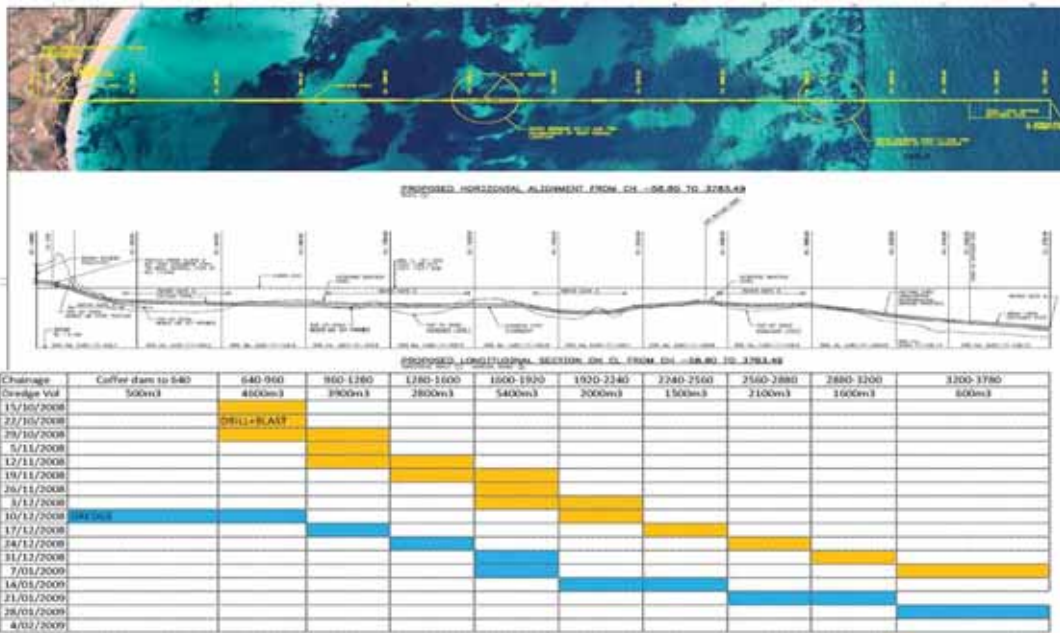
PROPOSED HORIZONTAL ALIGNMENT FROM CH -58.80 TO 3783.49

PROPOSED LONGITUDINAL SECTION ON CL FROM CH -58.80 TO 3783.49

| Chainage | Coffer dam to 640 | 640-960 | 960-1280 | 1280-1600 | 1600-1920 | 1920-2240 | 2240-2560 | 2560-2880 | 2880-3200 | 3200-3780 |
|---|---|---|---|---|---|---|---|---|---|---|
| Dredge Vol | 500m3 | 4600m3 | 3900m3 | 2800m3 | 5400m3 | 2000m3 | 1500m3 | 2100m3 | 1600m3 | 600m3 |
| 15/10/2008 | | | | | | | | | | |
| 22/10/2008 | | DRILL+BLAST | | | | | | | | |
| 29/10/2008 | | | | | | | | | | |
| 5/11/2008 | | | | | | | | | | |
| 12/11/2008 | | | | | | | | | | |
| 19/11/2008 | | | | | | | | | | |
| 26/11/2008 | | | | | | | | | | |
| 3/12/2008 | | | | | | | | | | |
| 10/12/2008 | DREDGE | | | | | | | | | |
| 17/12/2008 | | | | | | | | | | |
| 24/12/2008 | | | | | | | | | | |
| 31/12/2008 | | | | | | | | | | |
| 7/01/2009 | | | | | | | | | | |
| 14/01/2009 | | | | | | | | | | |
| 21/01/2009 | | | | | | | | | | |
| 28/01/2009 | | | | | | | | | | |
| 4/02/2009 | | | | | | | | | | |